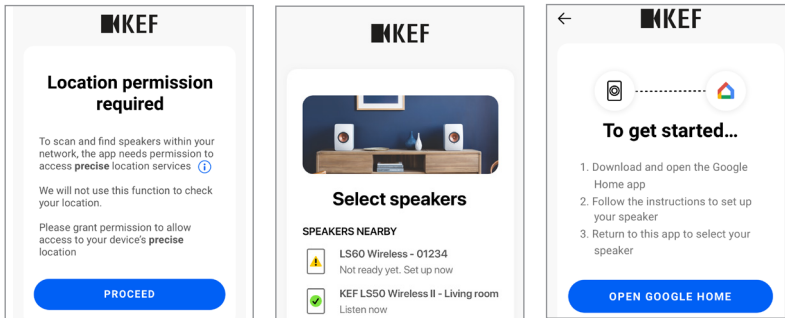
KEF

Location permission required

To scan and find speakers within your network, the app needs permission to access **precise** location services

We will not use this function to check your location.

Please grant permission to allow access to your device's **precise** location

PROCEED

KEF

Select speakers

SPEAKERS NEARBY

LS60 Wireless - 01234
Not ready yet. Set up now

KEF LS50 Wireless II - Living room
Listen now

KEF

To get started...

1. Download and open the Google Home app
2. Follow the instructions to set up your speaker
3. Return to this app to select your speaker

OPEN GOOGLE HOME